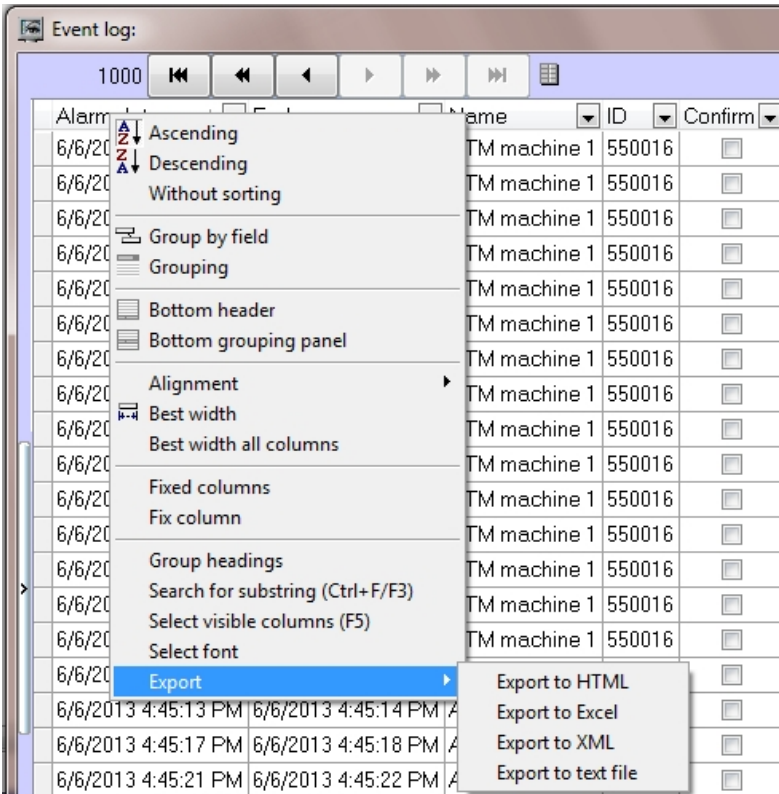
Event log:

1000

| Alarm | E | Name | ID | Confirm |
|---|---|---|---|---|
| 6/6/20 | | TM machine 1 | 550016 | |
| 6/6/20 | | TM machine 1 | 550016 | |
| 6/6/20 | | TM machine 1 | 550016 | |
| 6/6/20 | | TM machine 1 | 550016 | |
| 6/6/20 | | TM machine 1 | 550016 | |
| 6/6/20 | | TM machine 1 | 550016 | |
| 6/6/20 | | TM machine 1 | 550016 | |
| 6/6/20 | | TM machine 1 | 550016 | |
| 6/6/20 | | TM machine 1 | 550016 | |
| 6/6/20 | | TM machine 1 | 550016 | |
| 6/6/20 | | TM machine 1 | 550016 | |
| 6/6/20 | | TM machine 1 | 550016 | |
| 6/6/20 | | TM machine 1 | 550016 | |
| 6/6/20 | | TM machine 1 | 550016 | |
| 6/6/20 | | TM machine 1 | 550016 | |
| 6/6/20 | | | | |
| 6/6/2013 4:45:13 PM | 6/6/2013 4:45:14 PM | A | | |
| 6/6/2013 4:45:17 PM | 6/6/2013 4:45:18 PM | A | | |
| 6/6/2013 4:45:21 PM | 6/6/2013 4:45:22 PM | A | | |

Ascending
Descending
Without sorting
Group by field
Grouping
Bottom header
Bottom grouping panel
Alignment
Best width
Best width all columns
Fixed columns
Fix column
Group headings
Search for substring (Ctrl+F/F3)
Select visible columns (F5)
Select font
Export

Export to HTML
Export to Excel
Export to XML
Export to text file